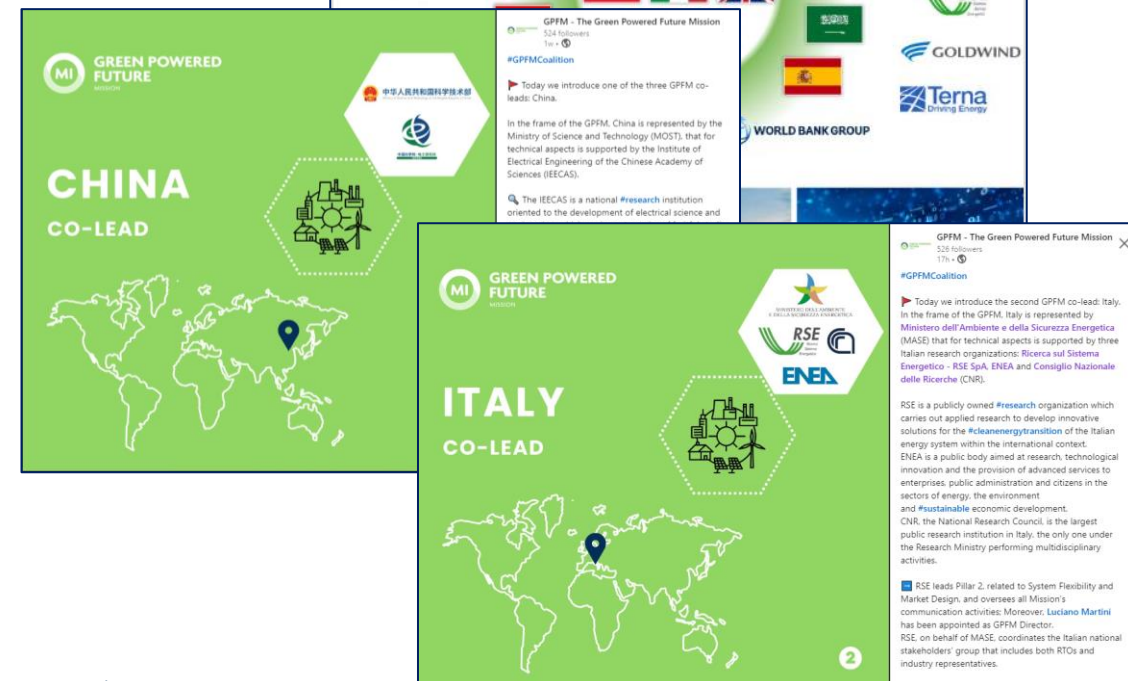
MI GREEN POWERED FUTURE MISSION

中华人民共和国科学技术部

CHINA

CO-LEAD

GPFM - The Green Powered Future Mission
524 followers
1w •

#GPFMCoalition

Today we introduce one of the three GPFM co-leads: China.

In the frame of the GPFM, China is represented by the Ministry of Science and Technology (MOST), that for technical aspects is supported by the Institute of Electrical Engineering of the Chinese Academy of Sciences (IEECAS).

The IEECAS is a national #research institution oriented to the development of electrical science and

GOLDWIND

Terna
Driving Energy

WORLD BANK GROUP

MI GREEN POWERED FUTURE MISSION

RSE

ENEA

ITALY

CO-LEAD

2

GPFM - The Green Powered Future Mission
526 followers
17h •

#GPFMCoalition

Today we introduce the second GPFM co-lead: Italy. In the frame of the GPFM, Italy is represented by Ministero dell'Ambiente e della Sicurezza Energetica (MASE) that for technical aspects is supported by three Italian research organizations: Ricerca sul Sistema Energetico - RSE SpA, ENEA and Consiglio Nazionale delle Ricerche (CNR).

RSE is a publicly owned #research organization which carries out applied research to develop innovative solutions for the #cleanenergytransition of the Italian energy system within the international context.
ENEA is a public body aimed at research, technological innovation and the provision of advanced services to enterprises, public administration and citizens in the sectors of energy, the environment and #sustainable economic development.
CNR, the National Research Council, is the largest public research institution in Italy, the only one under the Research Ministry performing multidisciplinary activities.

RSE leads Pillar 2, related to System Flexibility and Market Design, and oversees all Mission's communication activities; Moreover, Luciano Martini has been appointed as GPFM Director.
RSE, on behalf of MASE, coordinates the Italian national stakeholders' group that includes both RTOs and industry representatives.